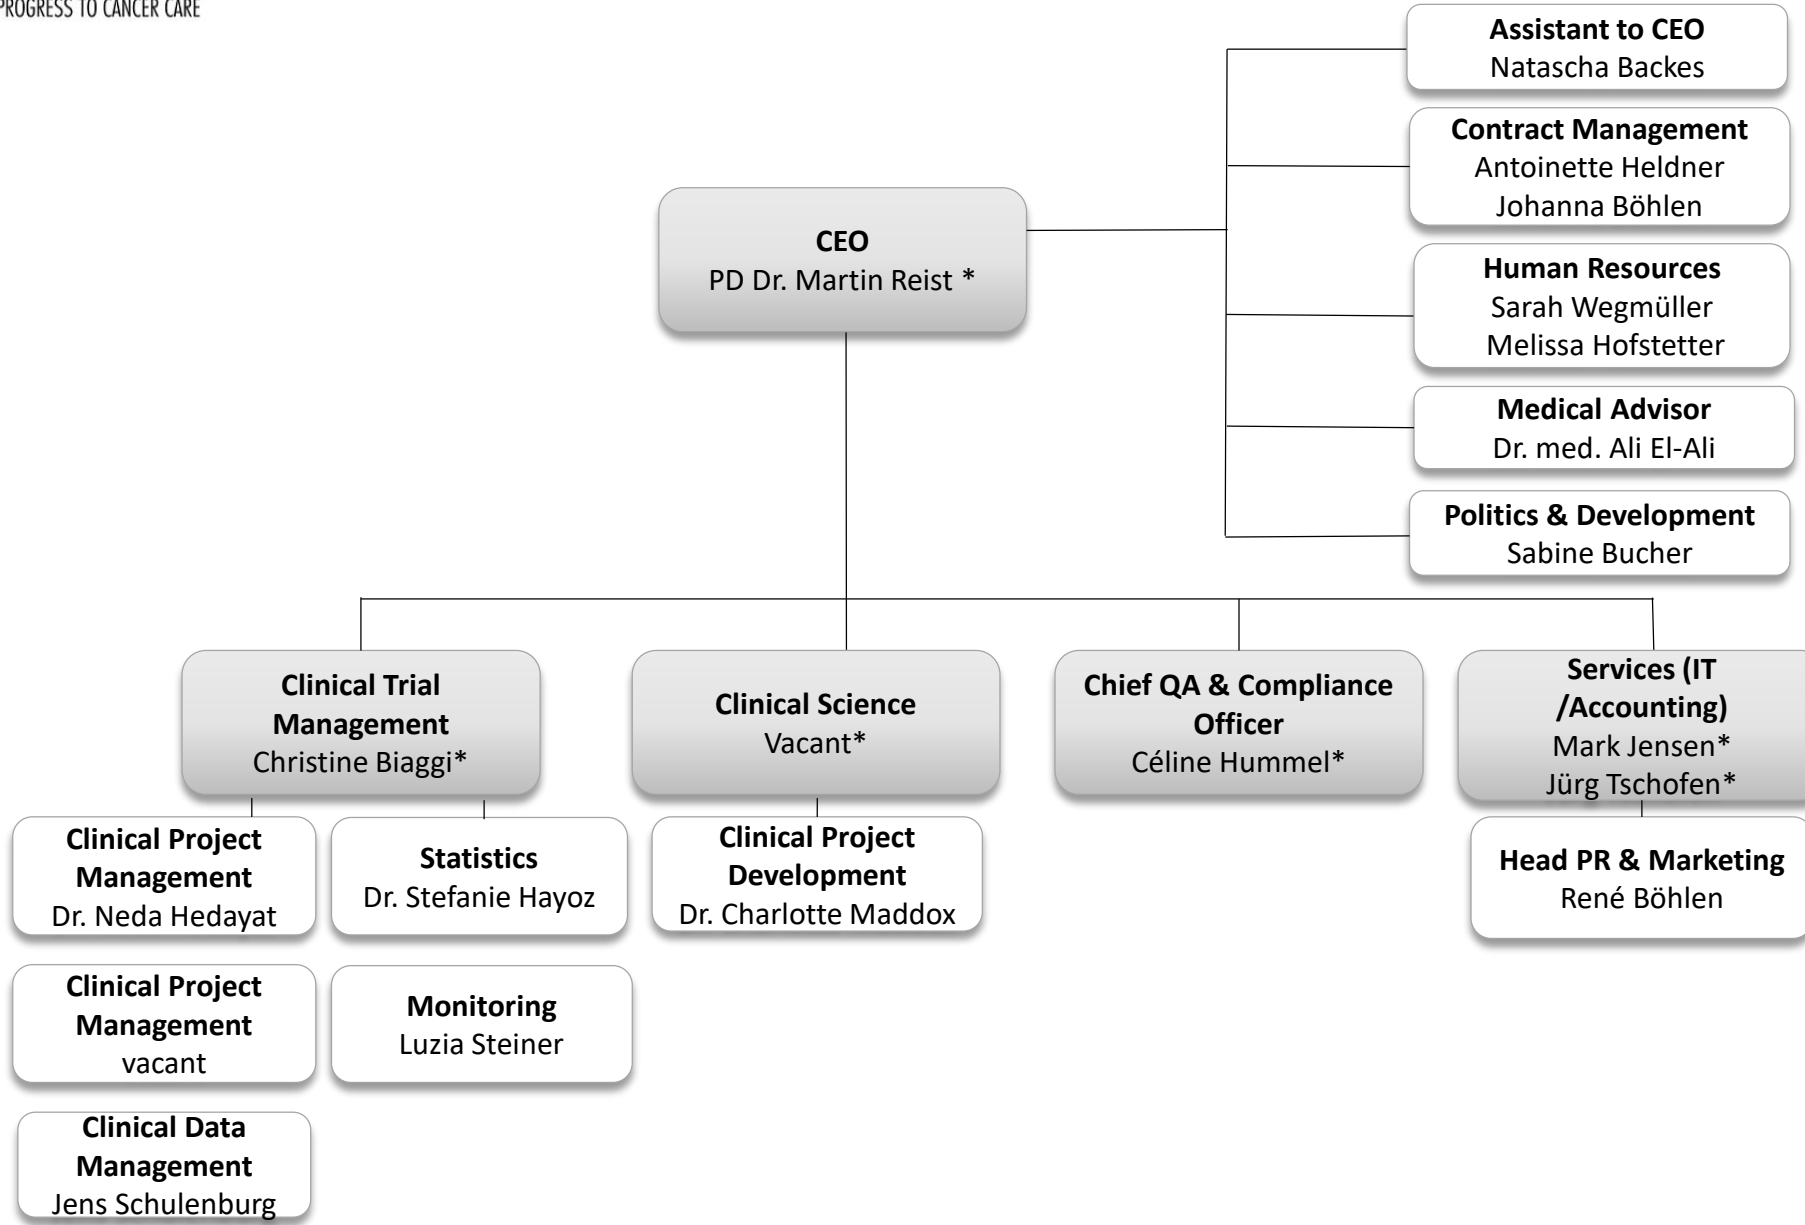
PROGRESS TO CANCER CARE

**Assistant to CEO**
Natascha Backes

**Contract Management**
Antoinette Heldner
Johanna Böhlen

**CEO**
PD Dr. Martin Reist *

**Human Resources**
Sarah Wegmüller
Melissa Hofstetter

**Medical Advisor**
Dr. med. Ali El-Ali

**Politics & Development**
Sabine Bucher

**Clinical Trial Management**
Christine Biaggi*

**Clinical Science**
Vacant*

**Chief QA & Compliance Officer**
Céline Hummel*

**Services (IT /Accounting)**
Mark Jensen*
Jürg Tschofen*

**Clinical Project Management**
Dr. Neda Hedayat

**Statistics**
Dr. Stefanie Hayoz

**Clinical Project Development**
Dr. Charlotte Maddox

**Head PR & Marketing**
René Böhlen

**Clinical Project Management**
vacant

**Monitoring**
Luzia Steiner

**Clinical Data Management**
Jens Schulenburg